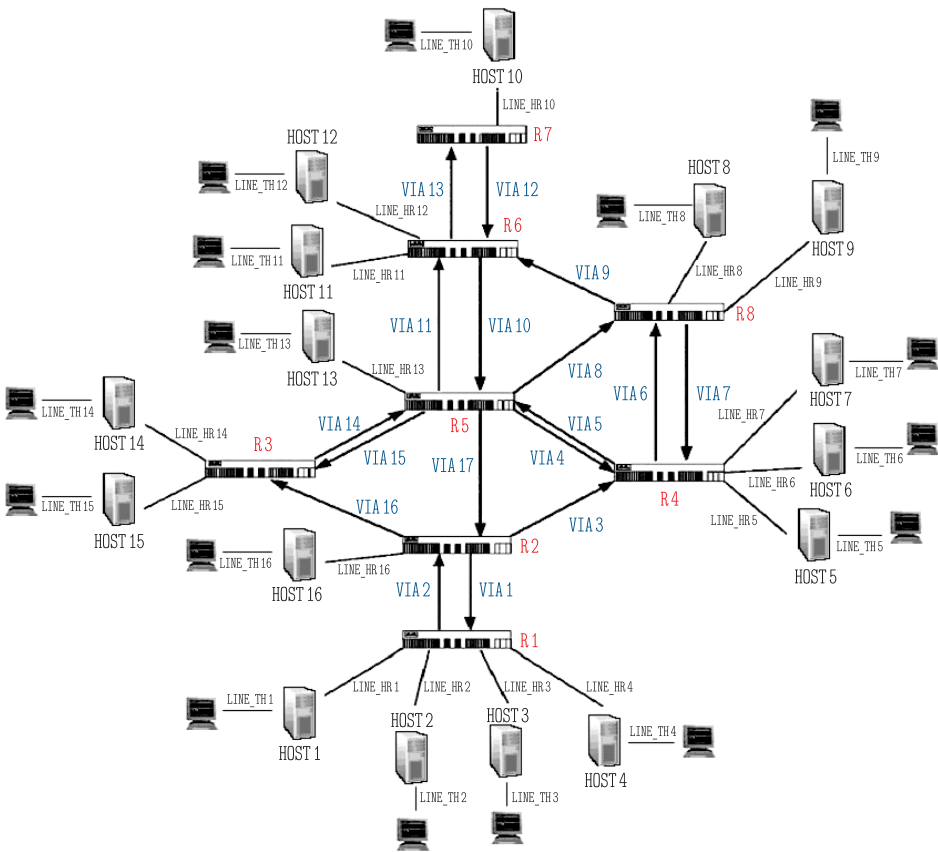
LINE_TH10
HOST 10
LINE_HR10
R7
HOST 12
LINE_TH12
VIA 13
VIA 12
LINE_HR12
R6
LINE_TH11
LINE_HR11
HOST 11
HOST 8
LINE_TH8
LINE_TH9
HOST 9
VIA 9
LINE_HR8
LINE_HR9
R8
LINE_TH13
VIA 11
VIA 10
HOST 13
LINE_HR13
VIA 8
VIA 6
VIA 7
LINE_TH7
HOST 7
LINE_TH14
HOST 14
LINE_HR14
R3
VIA 14
R5
VIA 5
LINE_HR7
VIA 15
VIA 17
VIA 4
LINE_TH6
R4
LINE_HR6
HOST 6
LINE_TH15
HOST 15
LINE_HR15
VIA 16
VIA 3
LINE_HR5
R2
LINE_TH5
HOST 5
LINE_TH16
HOST 16
LINE_HR16
VIA 2
VIA 1
R1
LINE_TH1
LINE_HR1
LINE_HR2
LINE_HR3
LINE_HR4
HOST 1
HOST 2
HOST 3
LINE_TH4
HOST 4
LINE_TH2
LINE_TH3